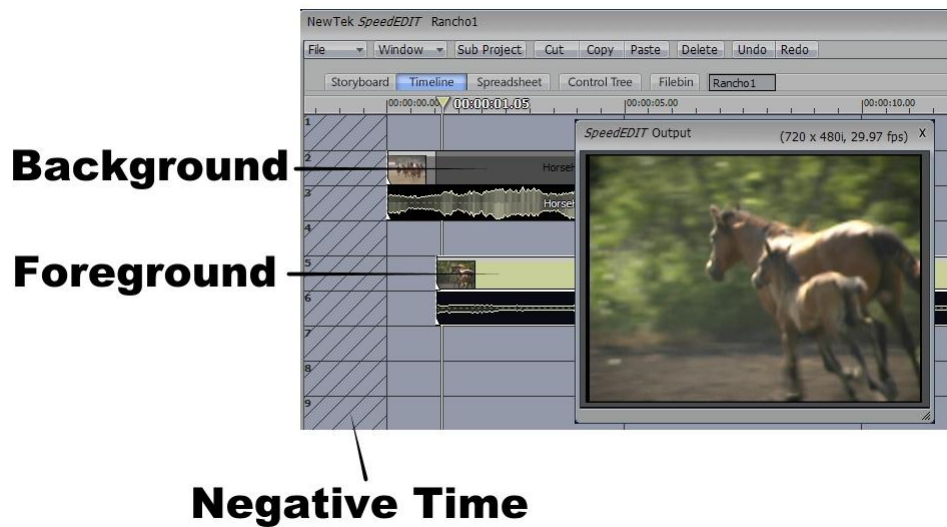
NewTek SpeedEDIT Rancho1

File Window Sub Project Cut Copy Paste Delete Undo Redo

Storyboard Timeline Spreadsheet Control Tree Filebin Rancho1

00:00:00.00 00:00:01.05 00:00:05.00 00:00:10.00

1
2
3
4
5
6
7
8
9

Horse
Horse

SpeedEDIT Output (720 x 480i, 29.97 fps) X

Background

Foreground

Negative Time